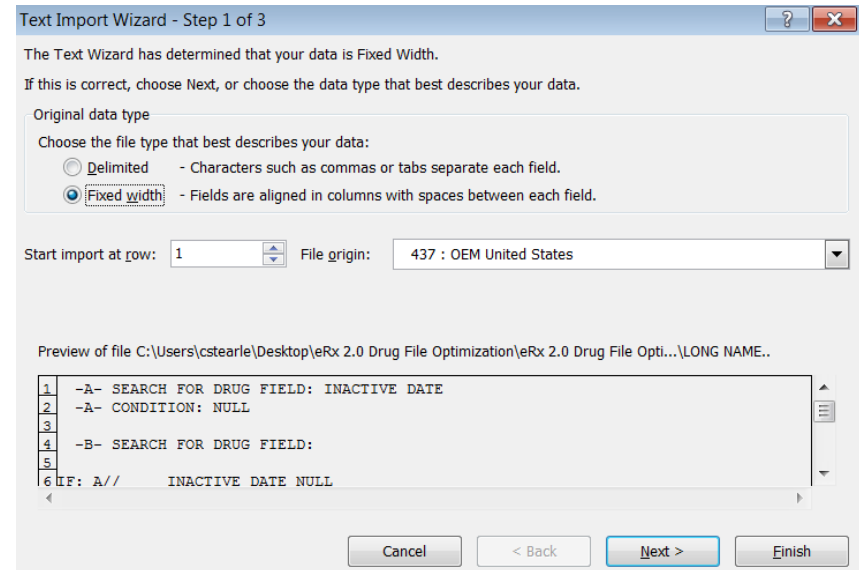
Text Import Wizard - Step 1 of 3

?

The Text Wizard has determined that your data is Fixed Width.

If this is correct, choose Next, or choose the data type that best describes your data.

Original data type

Choose the file type that best describes your data:

Delimited - Characters such as commas or tabs separate each field.

Fixed width - Fields are aligned in columns with spaces between each field.

Start import at row: 1

File origin: 437 : OEM United States

Preview of file C:\Users\cstearle\Desktop\eRx 2.0 Drug File Optimization\eRx 2.0 Drug File Opti...\LONG NAME..

1 -A- SEARCH FOR DRUG FIELD: INACTIVE DATE
2 -A- CONDITION: NULL
3
4 -B- SEARCH FOR DRUG FIELD:
5
6 IF: A// INACTIVE DATE NULL

Cancel

< Back

Next >

Finish